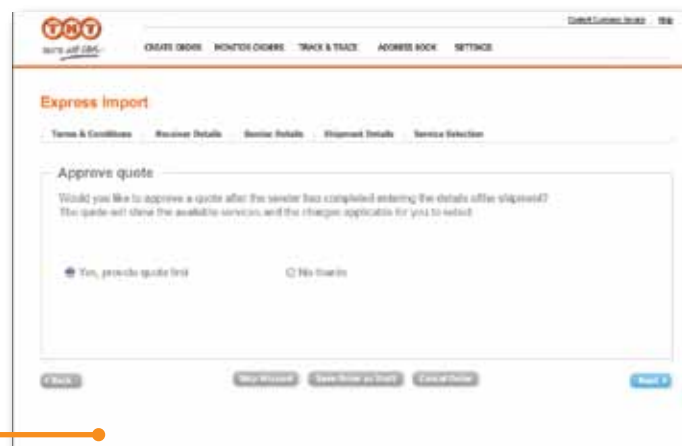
TNT
we're all ears

Contact Customer Service | Help

CREATE ORDER | MONITOR ORDERS | TRACK & TRACE | ADDRESS BOOK | SETTINGS

Express Import

Terms & Conditions | Receiver Details | Sender Details | Shipment Details | Service Selection

Approve quote

Would you like to approve a quote after the sender has completed entering the details of the shipment?
The quote will show the available services and the charges applicable for you to select.

Yes, provide quote first

No thanks

< Back

Skip Wizard

Save Order as Draft

Cancel Order

Next >